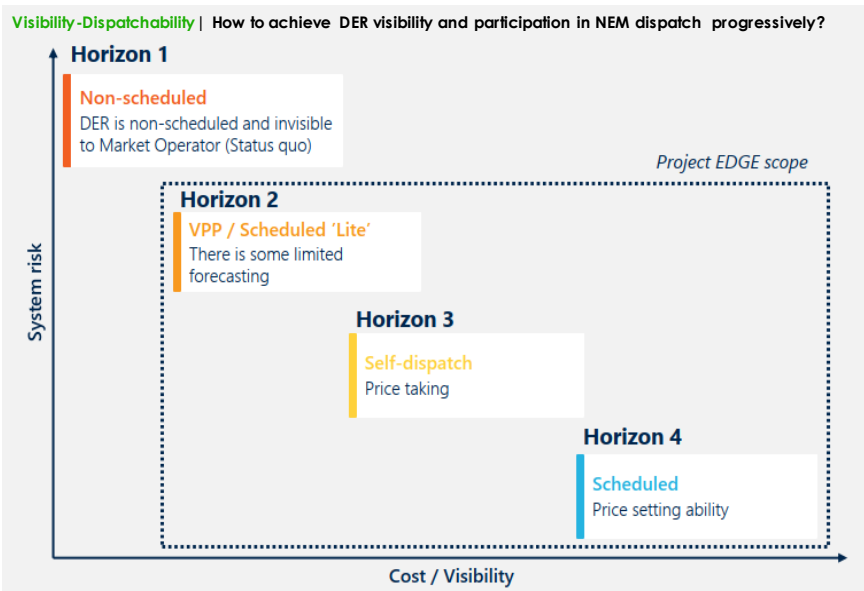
Visibility-Dispatchability | How to achieve DER visibility and participation in NEM dispatch progressively?

Horizon 1

Non-scheduled
DER is non-scheduled and invisible to Market Operator (Status quo)

Project EDGE scope

Horizon 2

VPP / Scheduled 'Lite'
There is some limited forecasting

Horizon 3

Self-dispatch
Price taking

Horizon 4

Scheduled
Price setting ability

System risk

Cost / Visibility